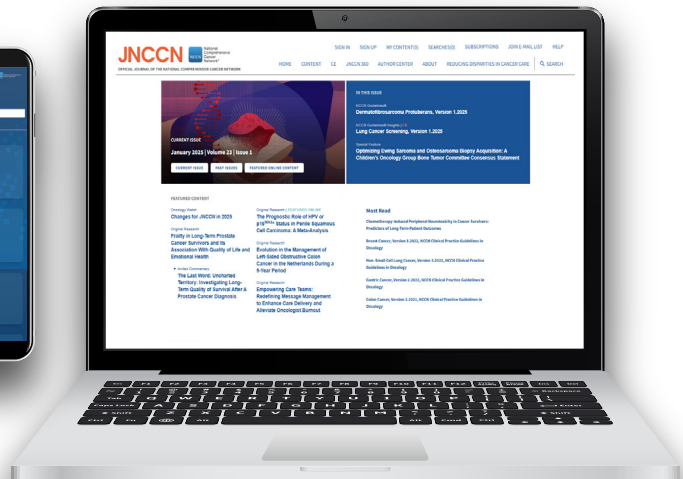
JNCCN National Comprehensive Cancer Network®

OFFICIAL JOURNAL OF THE NATIONAL COMPREHENSIVE CANCER NETWORK

SIGN IN SIGN UP MY CONTENT(0) SEARCH(0) SUBSCRIPTIONS JOIN E-MAIL LIST HELP

HOME CONTENT CE JNCCN 360 AUTHOR CENTER ABOUT REDUCING DISPARITIES IN CANCER CARE SEARCH

CURRENT ISSUE

January 2025 | Volume 23 | Issue 1

CURRENT ISSUE PAST ISSUES FEATURED ONLINE CONTENT

IN THIS ISSUE

NCCN Guidelines®
Dermatofibrosarcoma Protuberans, Version 1.2025

NCCN Guidelines® Insights
Lung Cancer Screening, Version 1.2025

Special Feature
Optimizing Ewing Sarcoma and Osteosarcoma Biopsy Acquisition: A Children's Oncology Group Bone Tumor Committee Consensus Statement

FEATURED CONTENT

Oncology Watch
Changes for JNCCN in 2025

Original Research
Frailty in Long-Term Prostate Cancer Survivors and Its Association With Quality of Life and Emotional Health

Invited Commentary
The Last Word: Uncharted Territory: Investigating Long-Term Quality of Survival After A Prostate Cancer Diagnosis

Original Research | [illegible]
The Prognostic Role of HPV or $p16^{INK4a}$ Status in Penile Squamous Cell Carcinoma: A Meta-Analysis

Original Research
Evolution in the Management of Left-Sided Obstructive Colon Cancer in the Netherlands During a 5-Year Period

Original Research
Empowering Care Teams: Redefining Message Management to Enhance Care Delivery and Alleviate Oncologist Burnout

Most Read

Chemotherapy-Induced Peripheral Neuropathy in Cancer Survivors: Predictors of Long-Term Patient Outcomes

Breast Cancer, Version 3.2022, NCCN Clinical Practice Guidelines in Oncology

Non-Small Cell Lung Cancer, Version 3.2022, NCCN Clinical Practice Guidelines in Oncology

Gastric Cancer, Version 2.2022, NCCN Clinical Practice Guidelines in Oncology

Colon Cancer, Version 2.2021, NCCN Clinical Practice Guidelines in Oncology